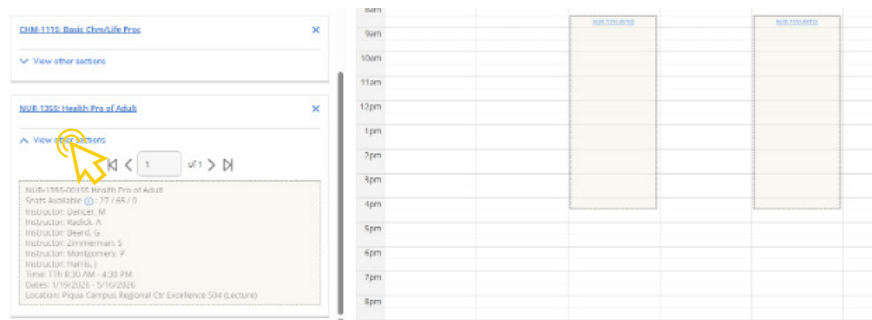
CHM-1110: Basic Chm/Life Proc

×

View other sections

NUR-1355: Health Pro of Adult

×

View other sections

1 of 1

NUR-1355-00155 Health Pro of Adult
Seats Available ⓘ : 77 / 65 / 0
Instructor: Dancer, M
Instructor: Radick, A
Instructor: Beard, G
Instructor: Zimmerman, S
Instructor: Montgomery, P
Instructor: Harris, J
Time: T/Th 8:30 AM - 4:30 PM
Dates: 1/19/2026 - 5/16/2026
Location: Piqua Campus Regional Ctr Excellence 504 (Lecture)

8am
9am
10am
11am
12pm
1pm
2pm
3pm
4pm
5pm
6pm
7pm
8pm

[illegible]
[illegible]